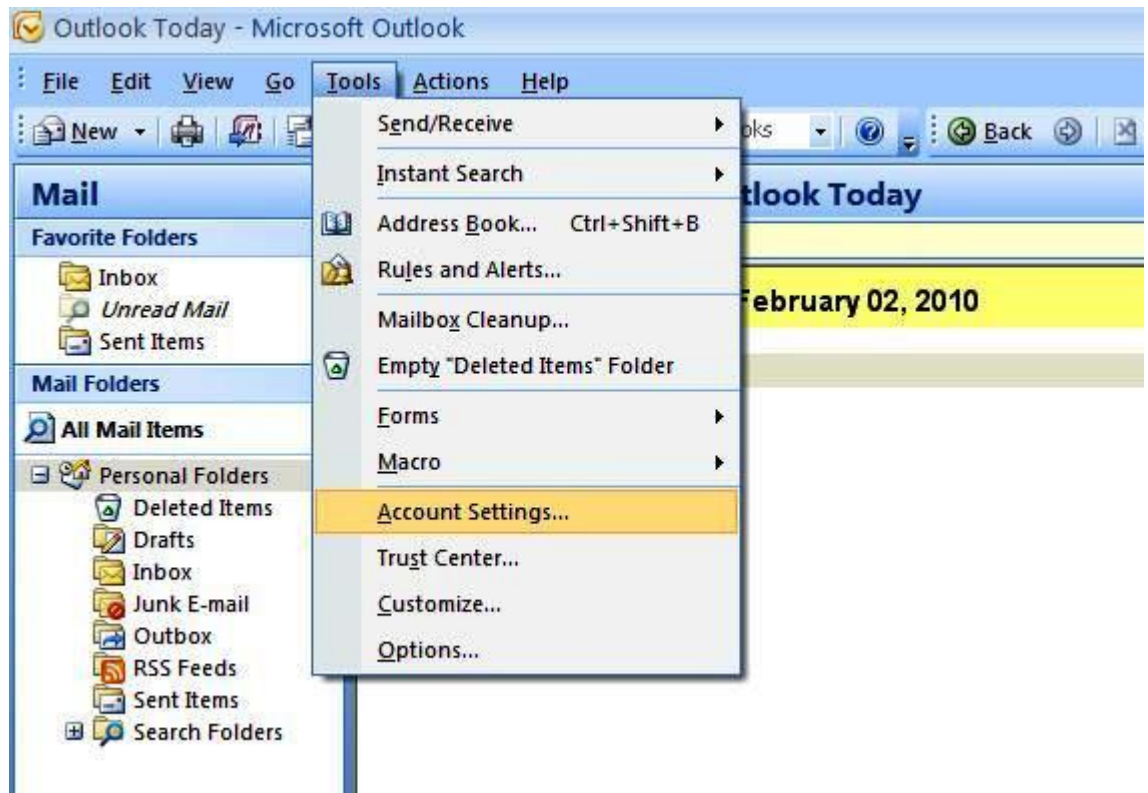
Outlook Today - Microsoft Outlook

File Edit View Go Tools Actions Help

New

oks

Back

Mail

Favorite Folders

Inbox
Unread Mail
Sent Items

Mail Folders

All Mail Items

Personal Folders
Deleted Items
Drafts
Inbox
Junk E-mail
Outbox
RSS Feeds
Sent Items
Search Folders

Send/Receive
Instant Search
Address Book... Ctrl+Shift+B
Rules and Alerts...
Mailbox Cleanup...
Empty "Deleted Items" Folder
Forms
Macro
Account Settings...
Trust Center...
Customize...
Options...

tlook Today

February 02, 2010